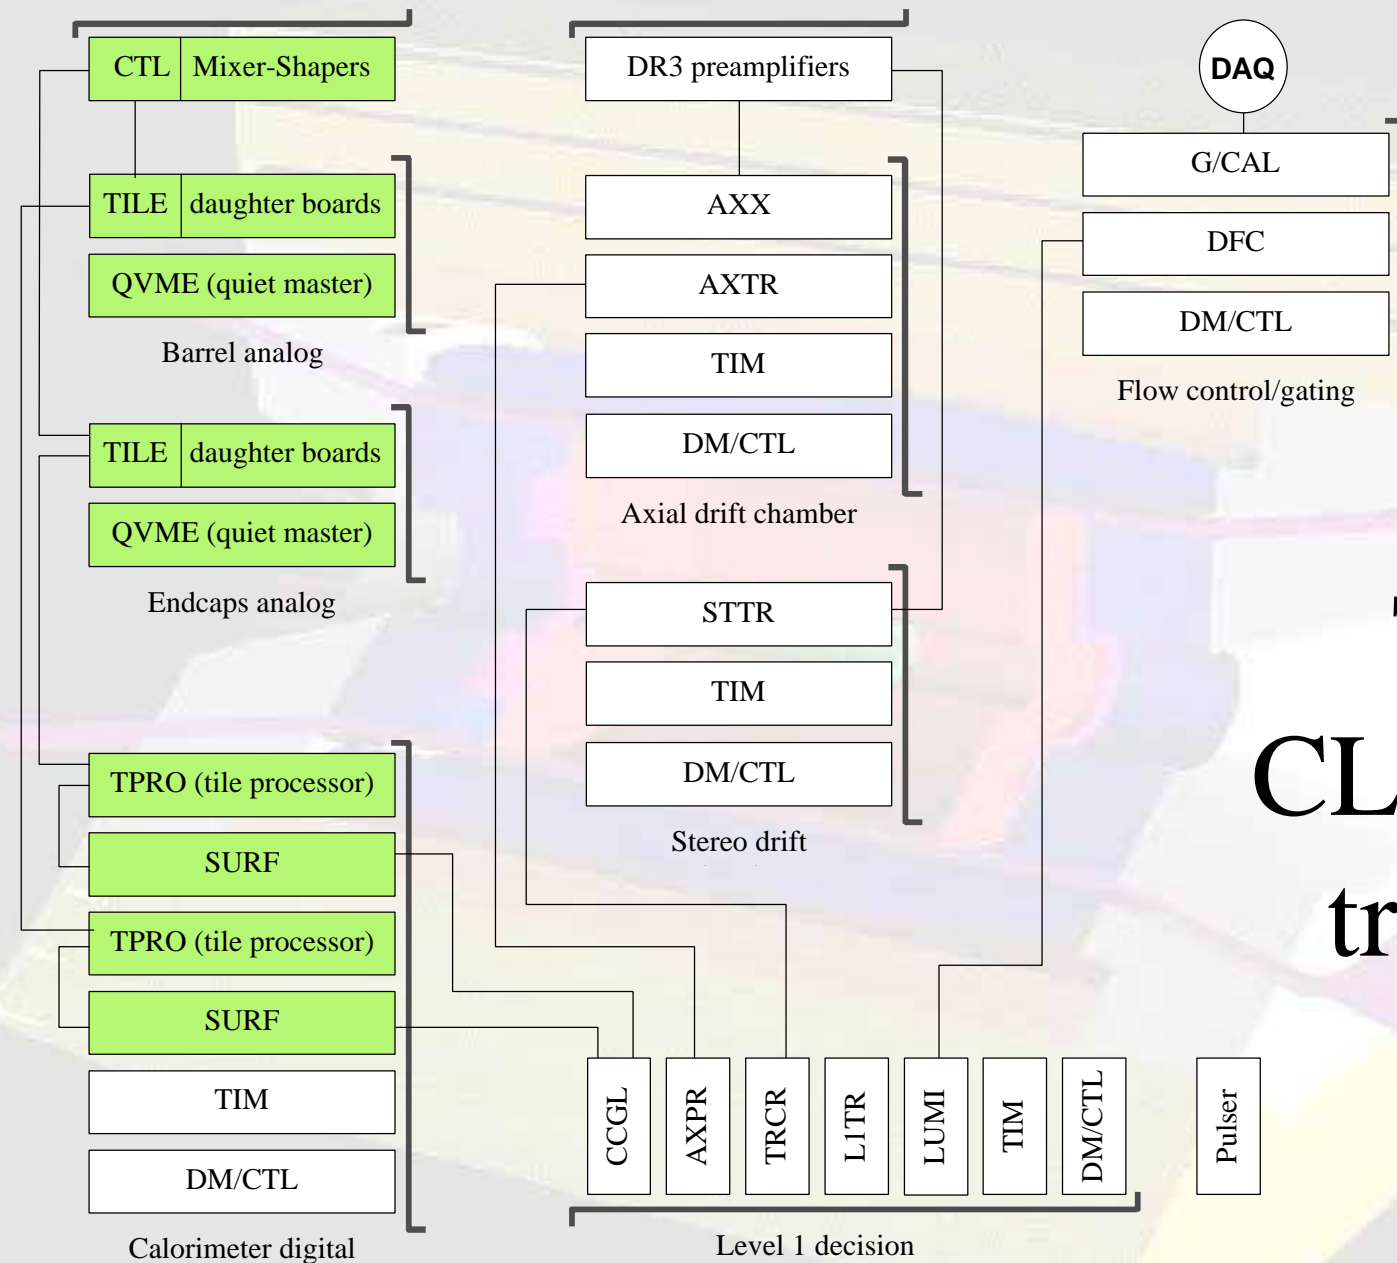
CTL | Mixer-Shapers

TILE | daughter boards

QVME (quiet master)

Barrel analog

TILE | daughter boards

QVME (quiet master)

Endcaps analog

TPRO (tile processor)

SURF

TPRO (tile processor)

SURF

TIM

DM/CTL

Calorimeter digital

DR3 preamplifiers

AXX

AXTR

TIM

DM/CTL

Axial drift chamber

STTR

TIM

DM/CTL

Stereo drift

DAQ

G/CAL

DFC

DM/CTL

Flow control/gating

CL

tr

CCGL

AXPR

TRCR

L1TR

LUMI

TIM

DM/CTL

Pulser

Level 1 decision